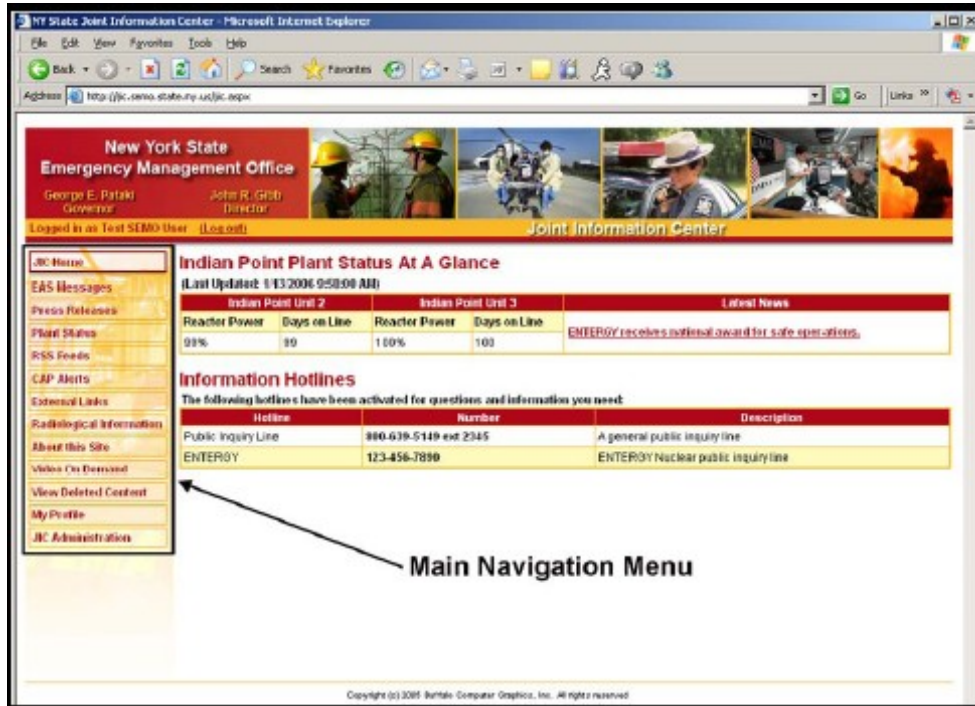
NY State Joint Information Center - Microsoft Internet Explorer

File Edit View Favorites Tools Help

Back Search Favorites

Address http://jic.semo.state.ny.us/jic.aspx Go Links

New York State
Emergency Management Office
George E. Pataki
Governor
John R. Gibb
Director

Logged in as Test SEMO User (Log out)

Joint Information Center

JIC Home
EAS Messages
Press Releases
Plant Status
RSS Feeds
CAP Alerts
External Links
Radiological Information
About this Site
Video On Demand
View Deleted Content
My Profile
JIC Administration

Indian Point Plant Status At A Glance
(Last Updated: 1/13/2006 9:58:00 AM)

| Indian Point Unit 2 | | Indian Point Unit 3 | | Latest News |
|---|---|---|---|---|
| Reactor Power | Days on Line | Reactor Power | Days on Line | ENTERGY receives national award for safe operations. |
| 99% | 99 | 100% | 100 | |

Information Hotlines
The following hotlines have been activated for questions and information you need:

| Hotline | Number | Description |
|---|---|---|
| Public Inquiry Line | 800-639-5149 ext 2345 | A general public inquiry line |
| ENTERGY | 123-456-7890 | ENTERGY Nuclear public inquiry line |

Main Navigation Menu

Copyright (c) 2005 Buffalo Computer Graphics, Inc. All rights reserved